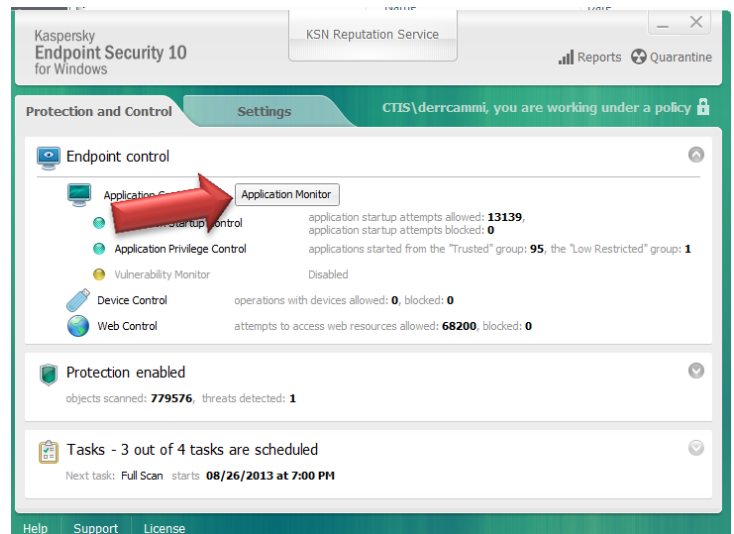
Kaspersky
Endpoint Security 10
for Windows

KSN Reputation Service

Reports Quarantine

Protection and Control Settings CTIS\derrcammi, you are working under a policy

Endpoint control

Application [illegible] Application Monitor

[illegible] Startup Control application startup attempts allowed: 13139, application startup attempts blocked: 0

Application Privilege Control applications started from the "Trusted" group: 95, the "Low Restricted" group: 1

Vulnerability Monitor Disabled

Device Control operations with devices allowed: 0, blocked: 0

Web Control attempts to access web resources allowed: 68200, blocked: 0

Protection enabled

objects scanned: 779576, threats detected: 1

Tasks - 3 out of 4 tasks are scheduled

Next task: Full Scan starts 08/26/2013 at 7:00 PM

Help Support License